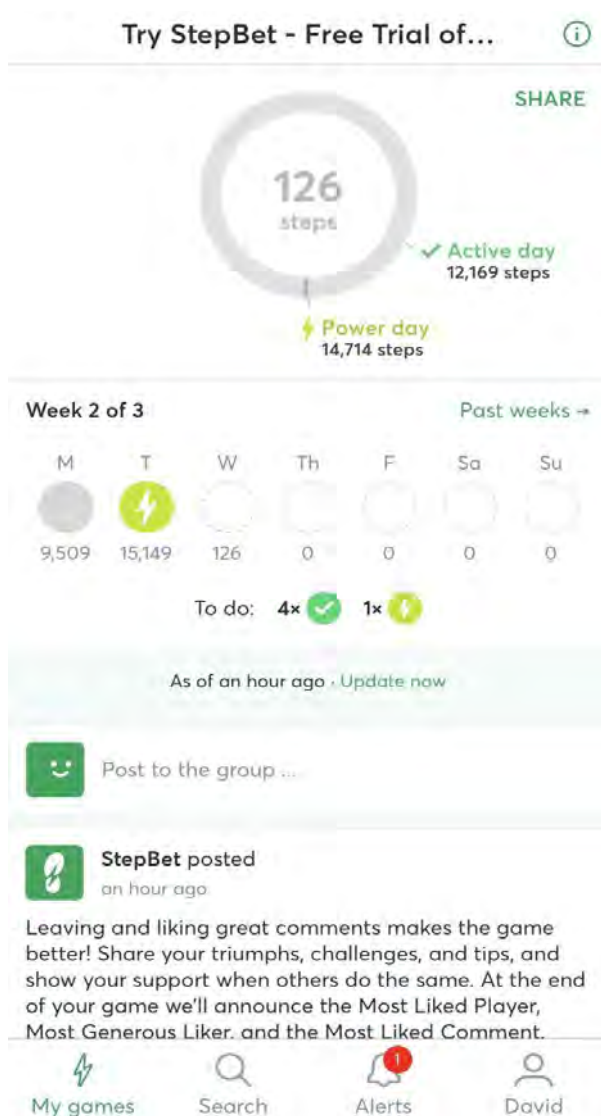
Try StepBet - Free Trial of...

SHARE

126
steps

✓ Active day
12,169 steps

Power day
14,714 steps

Week 2 of 3

Past weeks →

| M | T | W | Th | F | Sa | Su |
|---|---|---|---|---|---|---|
| 9,509 | 15,149 | 126 | 0 | 0 | 0 | 0 |

To do: 4× 1×

As of an hour ago · Update now

Post to the group ...

StepBet posted
an hour ago

Leaving and liking great comments makes the game better! Share your triumphs, challenges, and tips, and show your support when others do the same. At the end of your game we'll announce the Most Liked Player, Most Generous Liker, and the Most Liked Comment.

My games Search 1 Alerts David